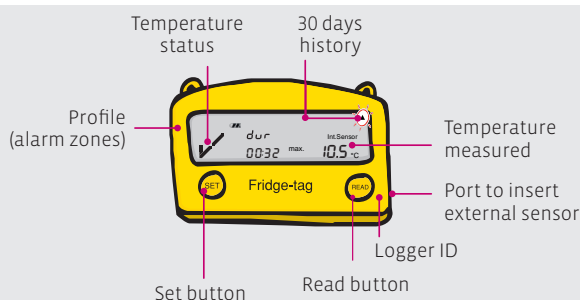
Temperature status

30 days history

Profile (alarm zones)

Temperature measured

Port to insert external sensor

Logger ID

Read button

Set button

dur
00:32 max.
Int.Sensor
10.5 °C

SET
Fridge-tag
READ